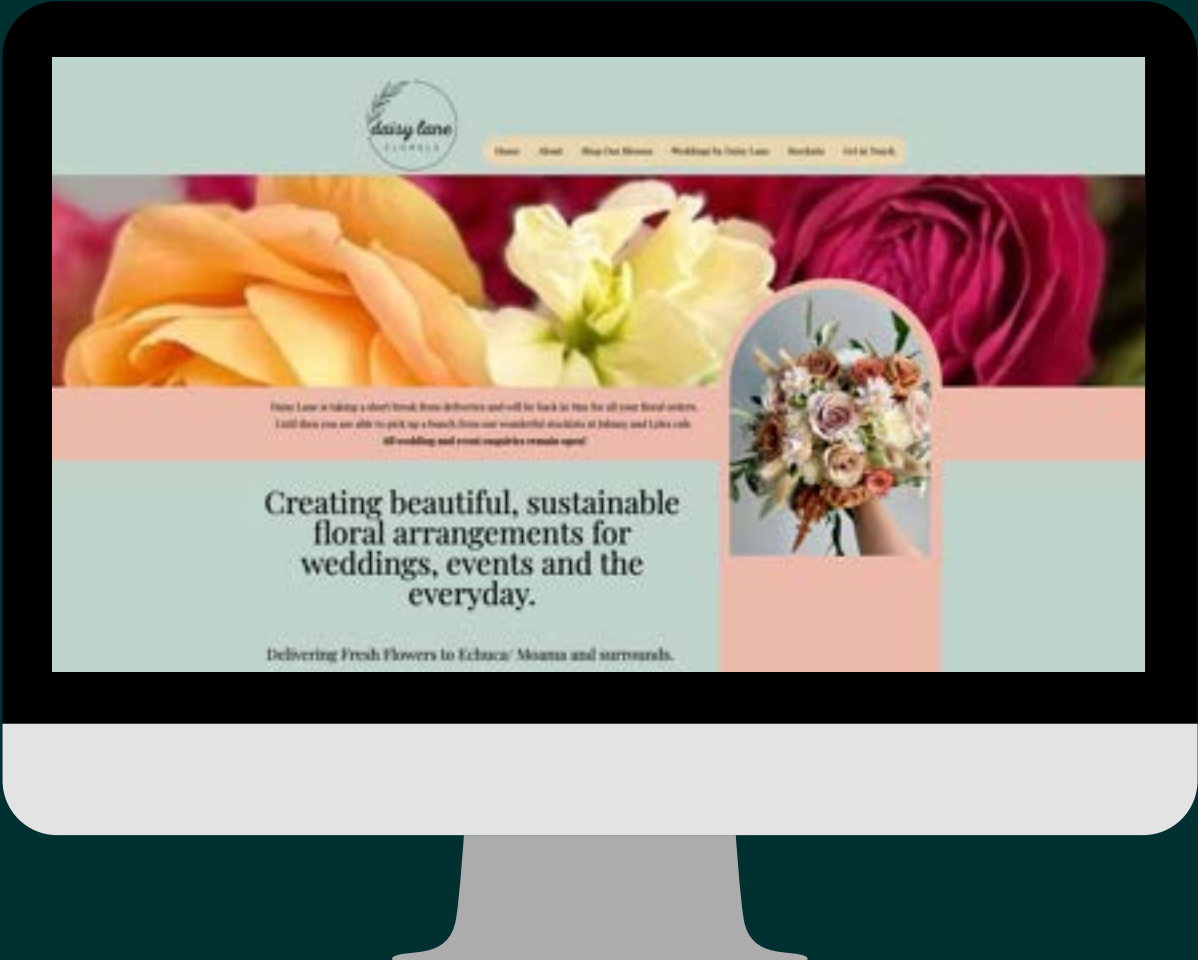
daisy lane
FLOWERS

Home About Shop Our Blooms Weddings by Daisy Lane Stockists Get in Touch

Daisy Lane is taking a short break from deliveries and will be back in May for all your floral orders. Until then you are able to pick up a bunch from our wonderful stockists at Johnny and Lyles cafe
All wedding and event enquiries remain open!

Creating beautiful, sustainable floral arrangements for weddings, events and the everyday.

Delivering Fresh Flowers to Echuca/ Moama and surrounds.